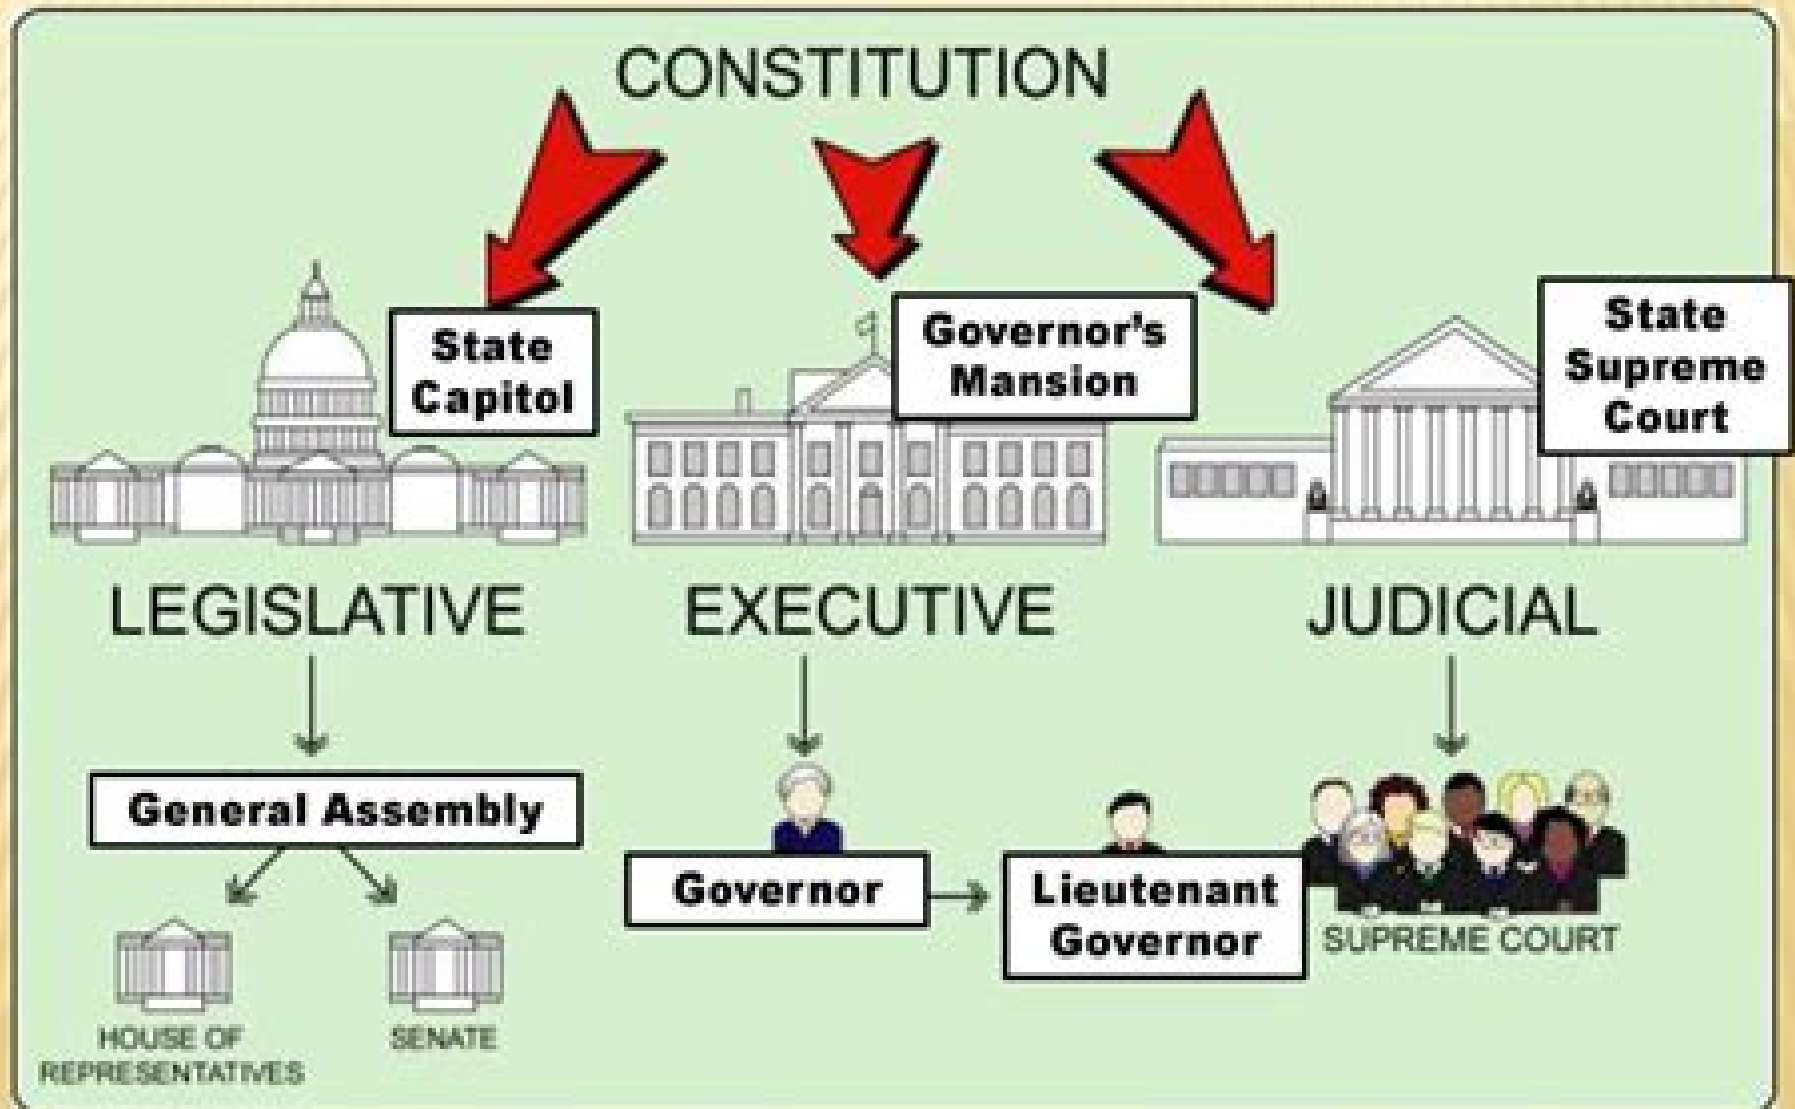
CONSTITUTION

State Capitol

Governor's Mansion

State Supreme Court

LEGISLATIVE

EXECUTIVE

JUDICIAL

General Assembly

HOUSE OF REPRESENTATIVES

SENATE

Governor

Lieutenant Governor

SUPREME COURT